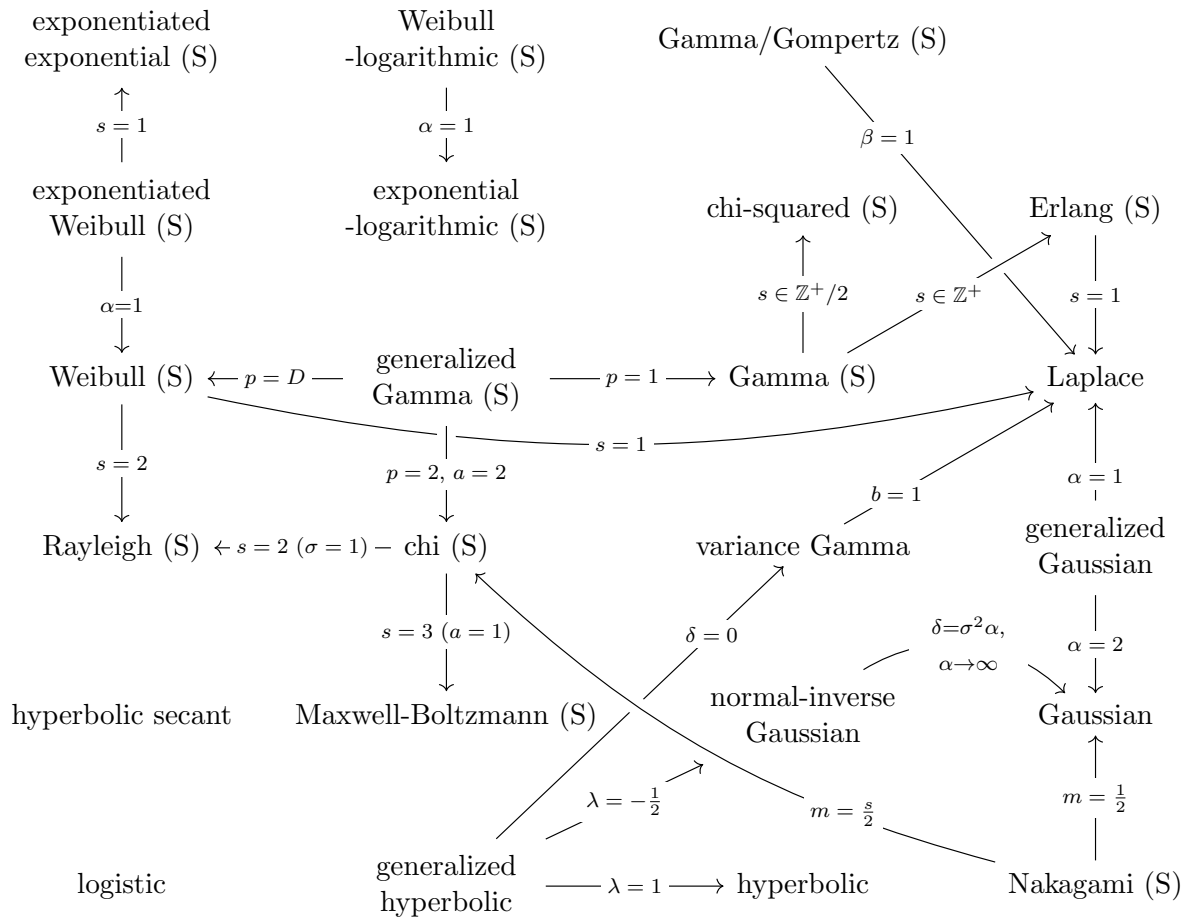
exponentiated exponential (S)

Weibull -logarithmic (S)

Gamma/Gompertz (S)

$s = 1$

$\alpha = 1$

$\beta = 1$

exponentiated Weibull (S)

exponential -logarithmic (S)

chi-squared (S)

Erlang (S)

$\alpha$=1

$s \in \mathbb{Z}^+/2$

$s \in \mathbb{Z}^+$

$s = 1$

Weibull (S)

$p = D$

generalized Gamma (S)

$p = 1$

Gamma (S)

Laplace

$s = 2$

$s = 1$

$p = 2$, $a = 2$

$b = 1$

$\alpha = 1$

Rayleigh (S)

$s = 2$ $(\sigma = 1)$

chi (S)

variance Gamma

generalized Gaussian

$s = 3$ $(a = 1)$

$\delta = 0$

$\delta$=$\sigma^2\alpha$, $\alpha$→$\infty$

$\alpha = 2$

hyperbolic secant

Maxwell-Boltzmann (S)

normal-inverse Gaussian

Gaussian

$\lambda = -\frac{1}{2}$

$m = \frac{s}{2}$

$m = \frac{1}{2}$

logistic

generalized hyperbolic

$\lambda = 1$

hyperbolic

Nakagami (S)